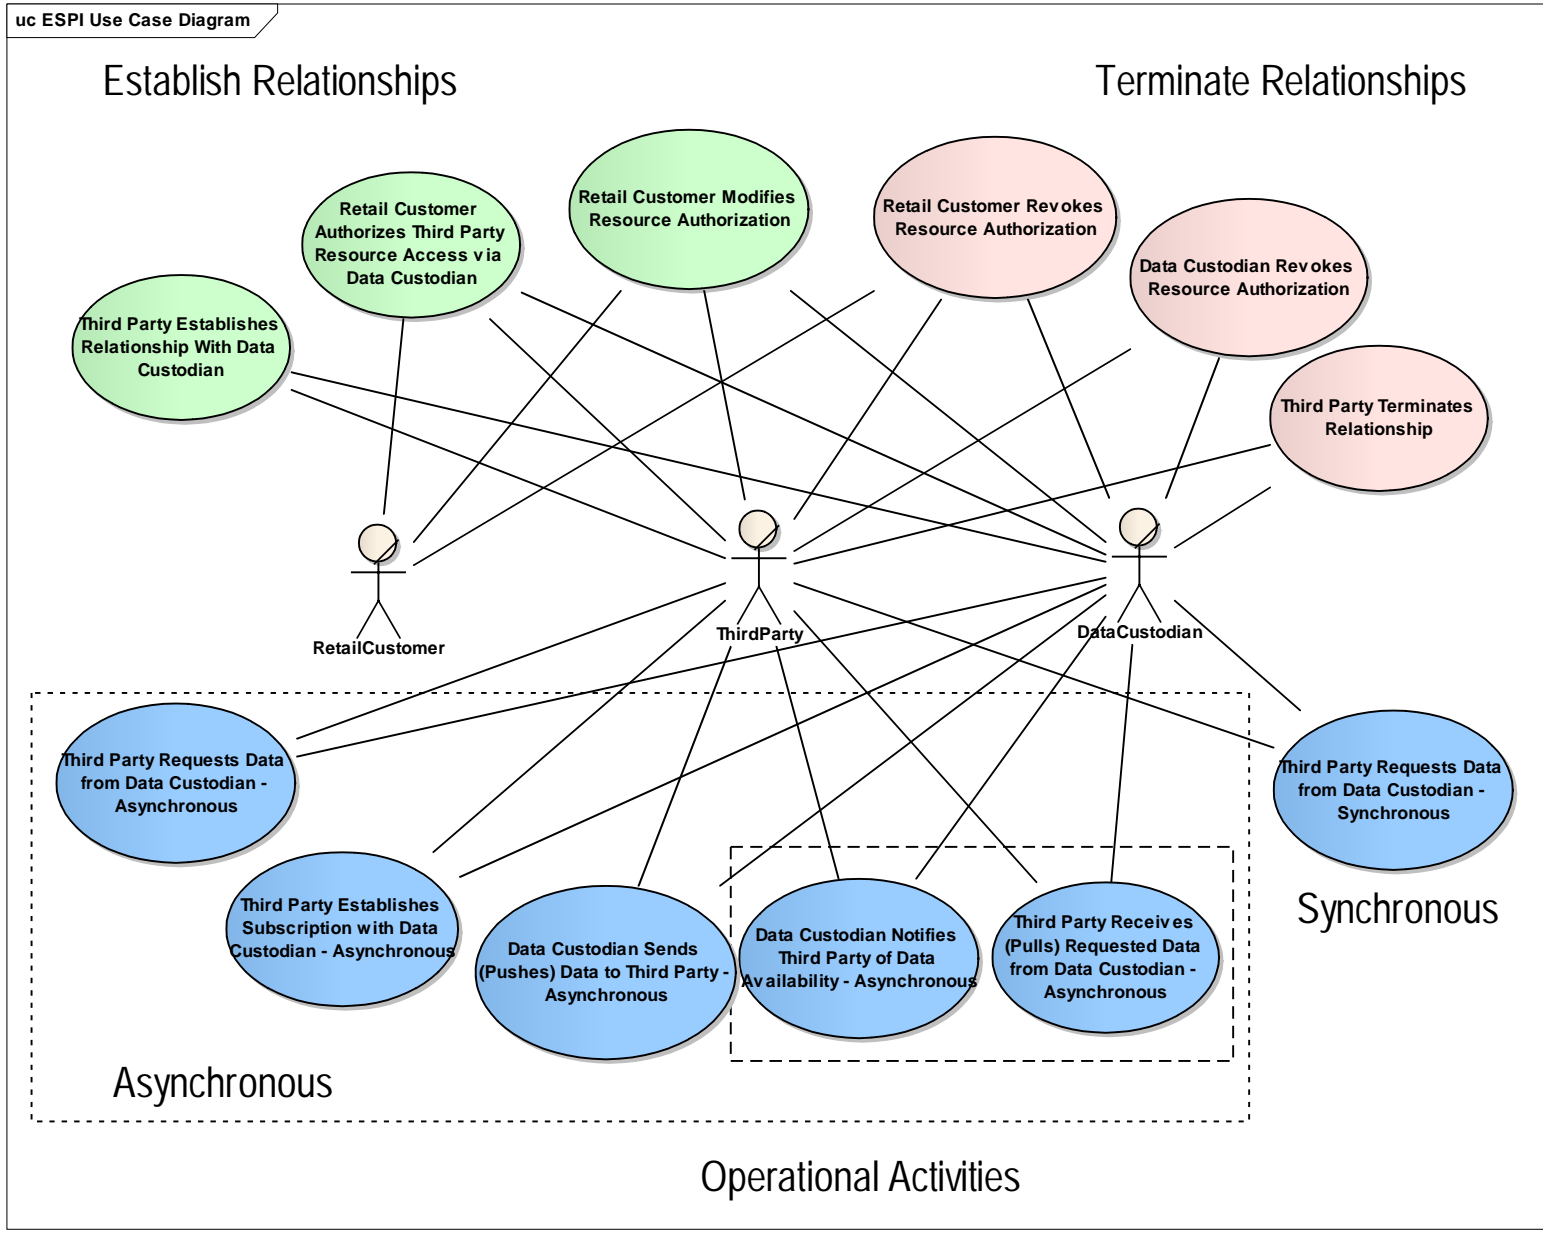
uc ESPI Use Case Diagram

Establish Relationships

Terminate Relationships

Retail Customer Authorizes Third Party Resource Access via Data Custodian

Retail Customer Modifies Resource Authorization

Retail Customer Revokes Resource Authorization

Data Custodian Revokes Resource Authorization

Third Party Establishes Relationship With Data Custodian

Third Party Terminates Relationship

RetailCustomer

ThirdParty

DataCustodian

Third Party Requests Data from Data Custodian - Asynchronous

Third Party Requests Data from Data Custodian - Synchronous

Third Party Establishes Subscription with Data Custodian - Asynchronous

Data Custodian Sends (Pushes) Data to Third Party - Asynchronous

Data Custodian Notifies Third Party of Data Availability - Asynchronous

Third Party Receives (Pulls) Requested Data from Data Custodian - Asynchronous

Synchronous

Asynchronous

Operational Activities